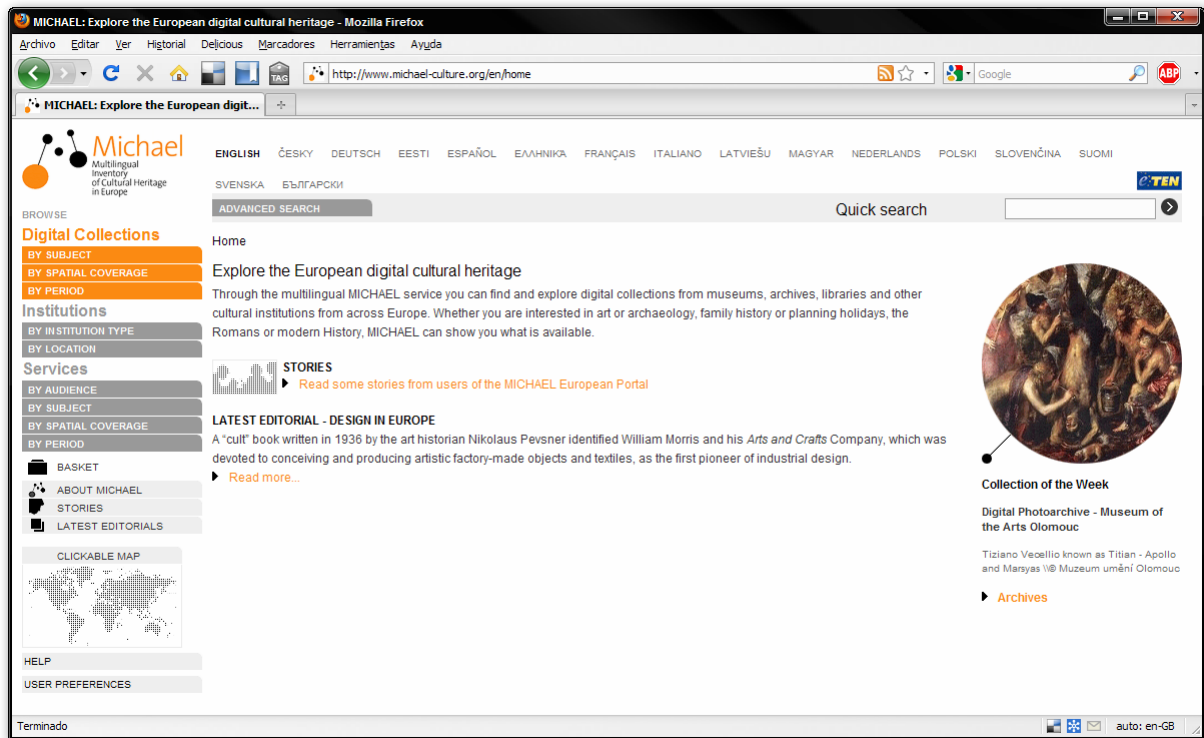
MICHAEL: Explore the European digital cultural heritage - Mozilla Firefox

Archivo Editar Ver Historial Delicious Marcadores Herramientas Ayuda

TAG

http://www.michael-culture.org/en/home

Google

ABP

MICHAEL: Explore the European digit...

Michael
Multilingual Inventory of Cultural Heritage in Europe

ENGLISH ČESKY DEUTSCH EESTI ESPAÑOL ΕΛΛΗΝΙΚΑ FRANÇAIS ITALIANO LATVIEŠU MAGYAR NEDERLANDS POLSKI SLOVENČINA SUOMI SVENSKA БЪЛГАРСКИ

eTEN

BROWSE

Digital Collections
BY SUBJECT
BY SPATIAL COVERAGE
BY PERIOD

Institutions
BY INSTITUTION TYPE
BY LOCATION

Services
BY AUDIENCE
BY SUBJECT
BY SPATIAL COVERAGE
BY PERIOD

BASKET

ABOUT MICHAEL
STORIES
LATEST EDITORIALS

CLICKABLE MAP

HELP

USER PREFERENCES

ADVANCED SEARCH

Quick search

Home

Explore the European digital cultural heritage

Through the multilingual MICHAEL service you can find and explore digital collections from museums, archives, libraries and other cultural institutions from across Europe. Whether you are interested in art or archaeology, family history or planning holidays, the Romans or modern History, MICHAEL can show you what is available.

STORIES
Read some stories from users of the MICHAEL European Portal

LATEST EDITORIAL - DESIGN IN EUROPE
A "cult" book written in 1936 by the art historian Nikolaus Pevsner identified William Morris and his Arts and Crafts Company, which was devoted to conceiving and producing artistic factory-made objects and textiles, as the first pioneer of industrial design.
Read more...

Collection of the Week

Digital Photoarchive - Museum of the Arts Olomouc

Tiziano Vecellio known as Titian - Apollo and Marsyas \\© Muzeum umění Olomouc

Archives

Terminado

auto: en-GB